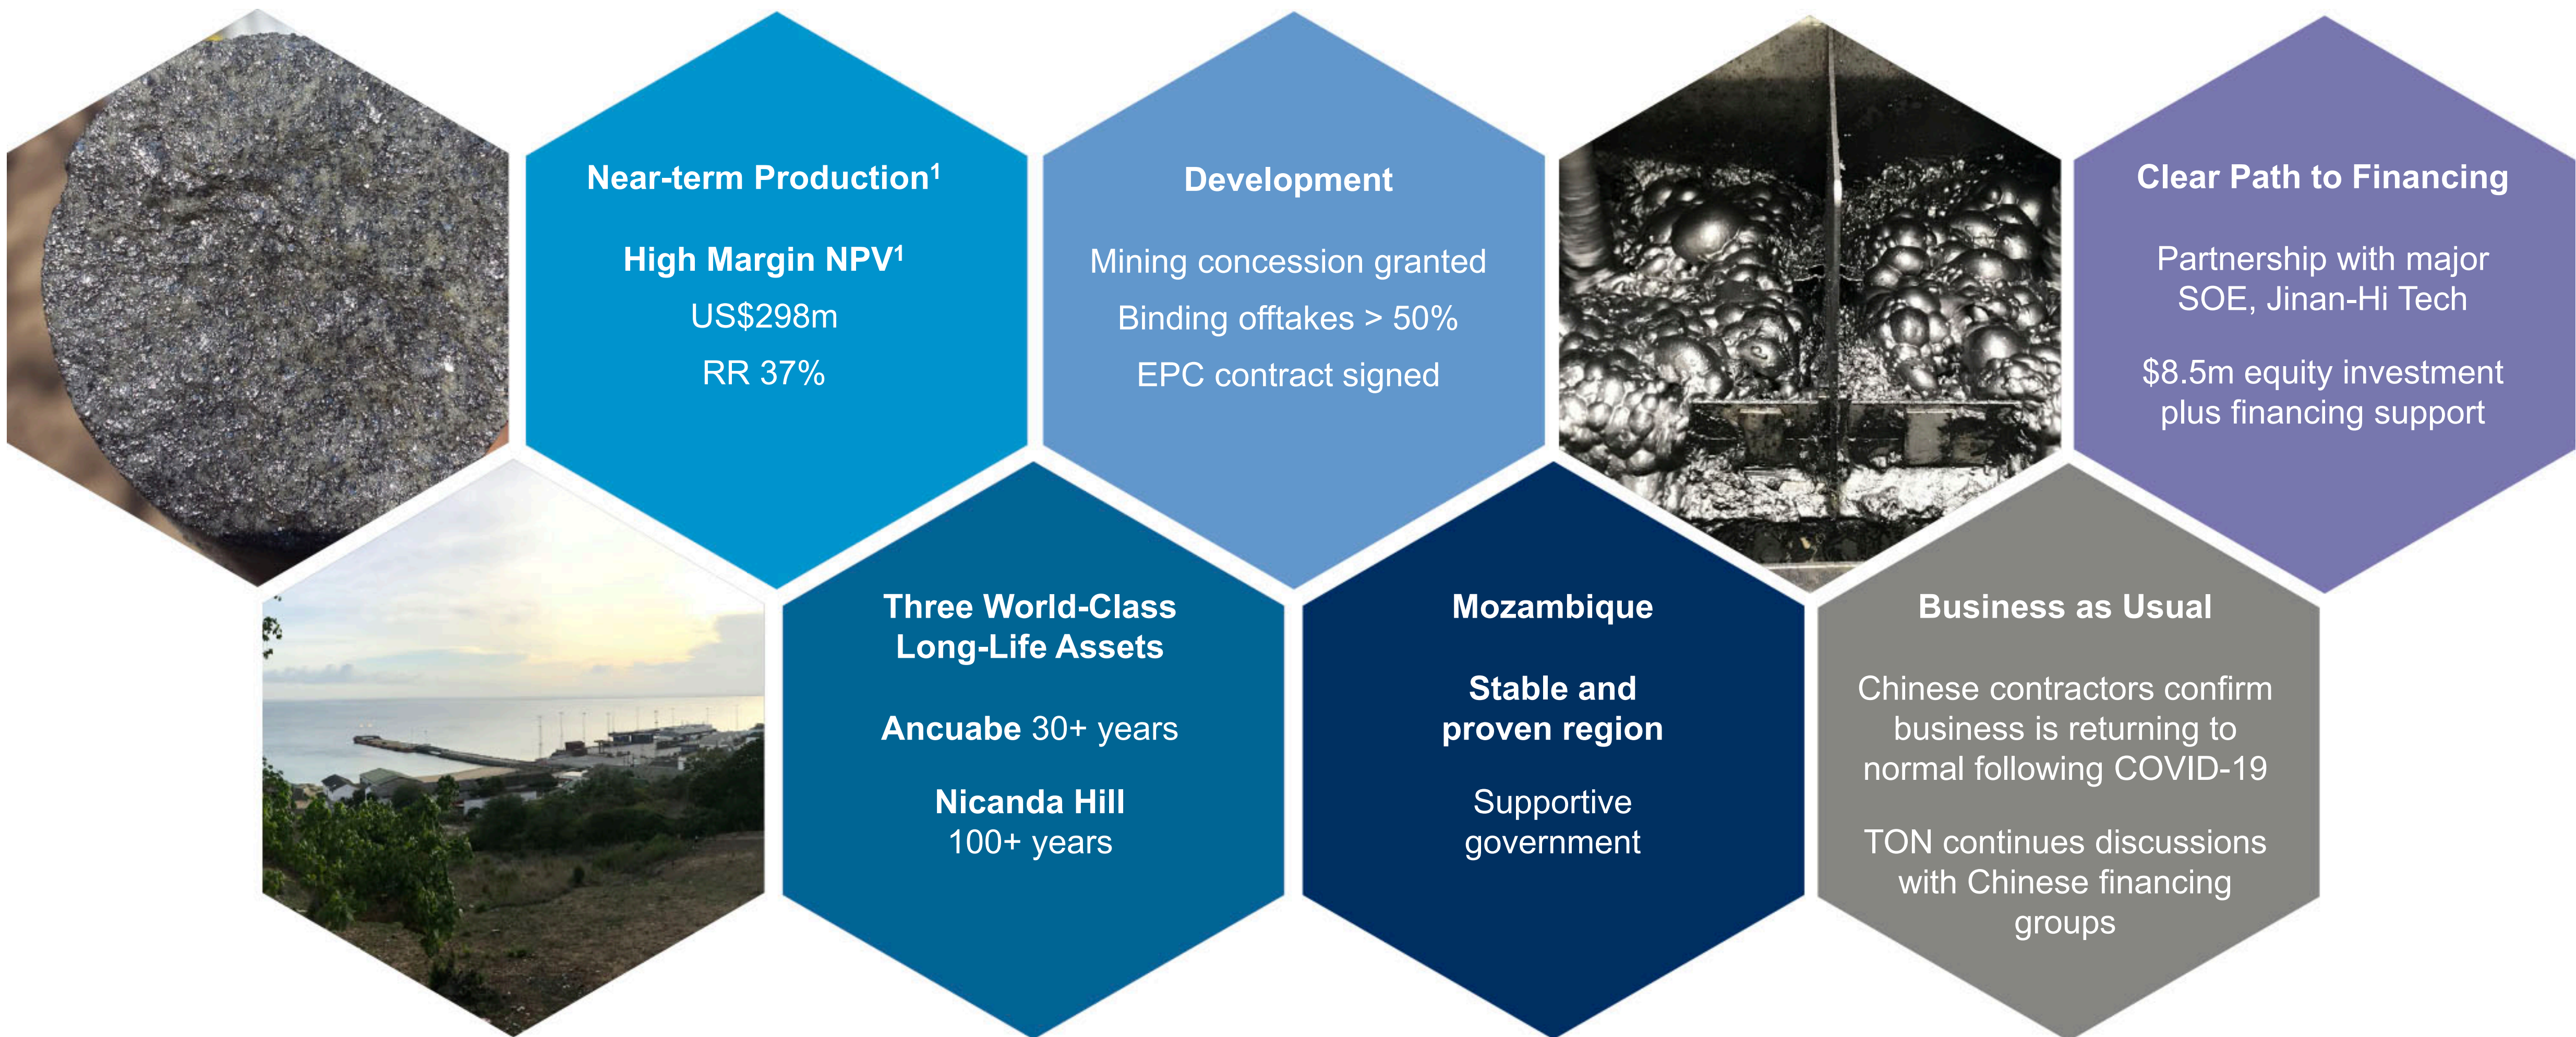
Near-term Production$^{1}$

High Margin NPV$^{1}$

US$298m

RR 37%

Development

Mining concession granted

Binding offtakes > 50%

EPC contract signed

Clear Path to Financing

Partnership with major SOE, Jinan-Hi Tech

$8.5m equity investment plus financing support

Three World-Class Long-Life Assets

Ancuabe 30+ years

Nicanda Hill 100+ years

Mozambique

Stable and proven region

Supportive government

Business as Usual

Chinese contractors confirm business is returning to normal following COVID-19

TON continues discussions with Chinese financing groups